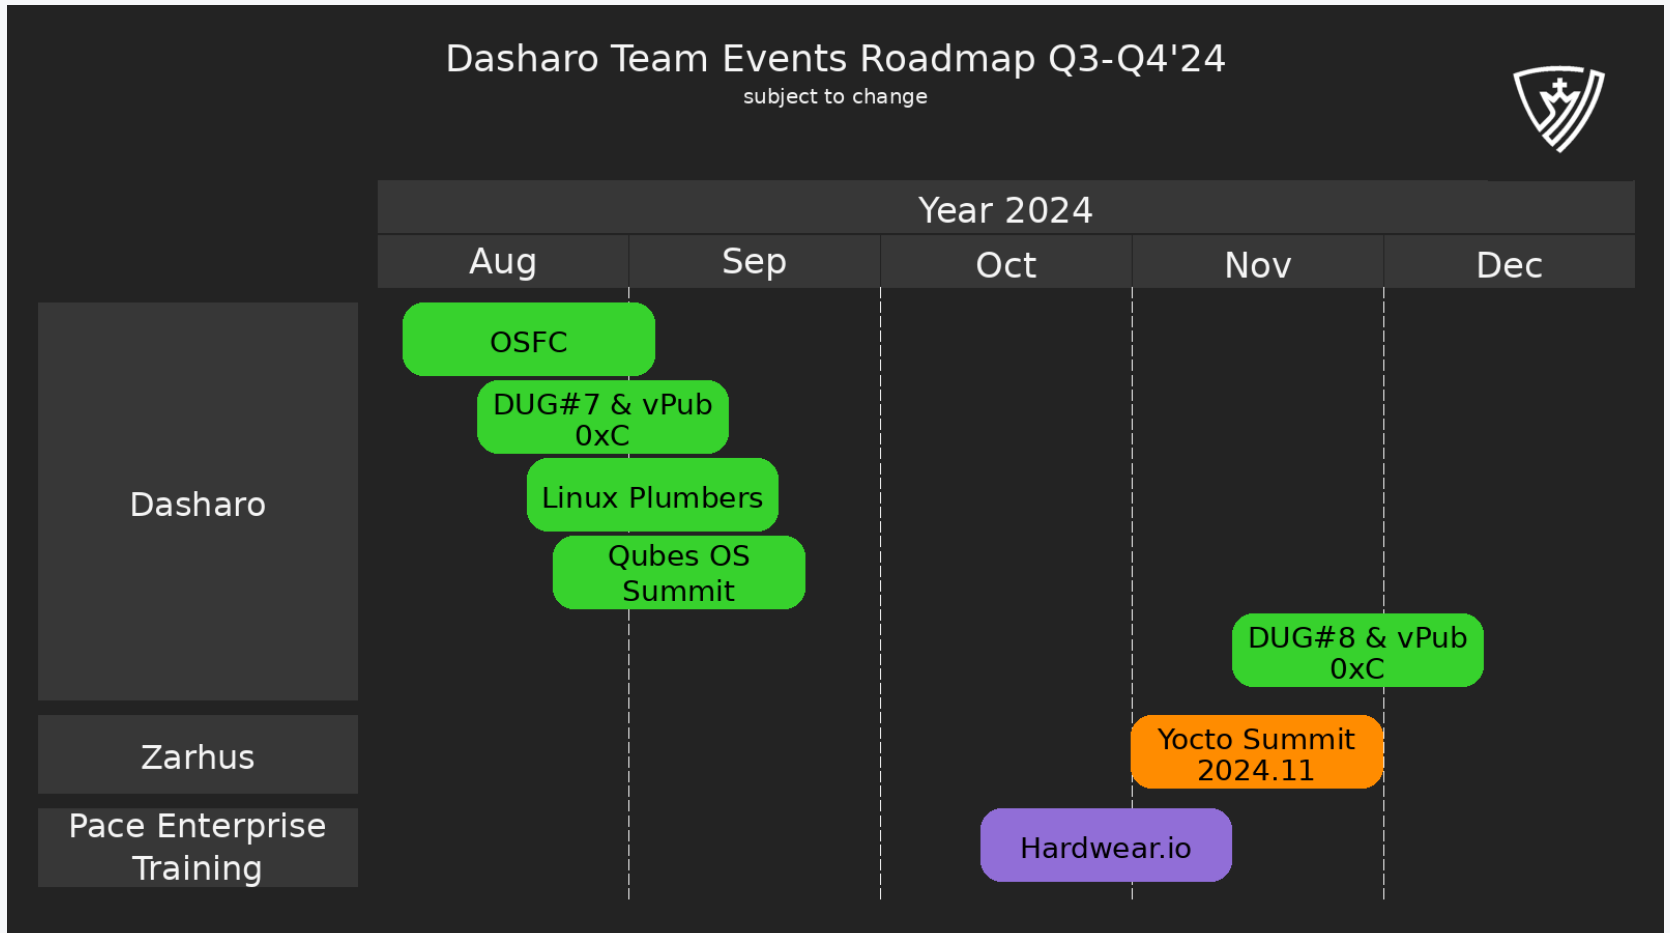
Dasharo Team Events Roadmap Q3-Q4'24
subject to change

Year 2024

| Aug | Sep | Oct | Nov | Dec |
|---|---|---|---|---|

Dasharo

OSFC

DUG#7 & vPub 0xC

Linux Plumbers

Qubes OS Summit

DUG#8 & vPub 0xC

Zarhus

Yocto Summit 2024.11

Pace Enterprise Training

Hardwear.io